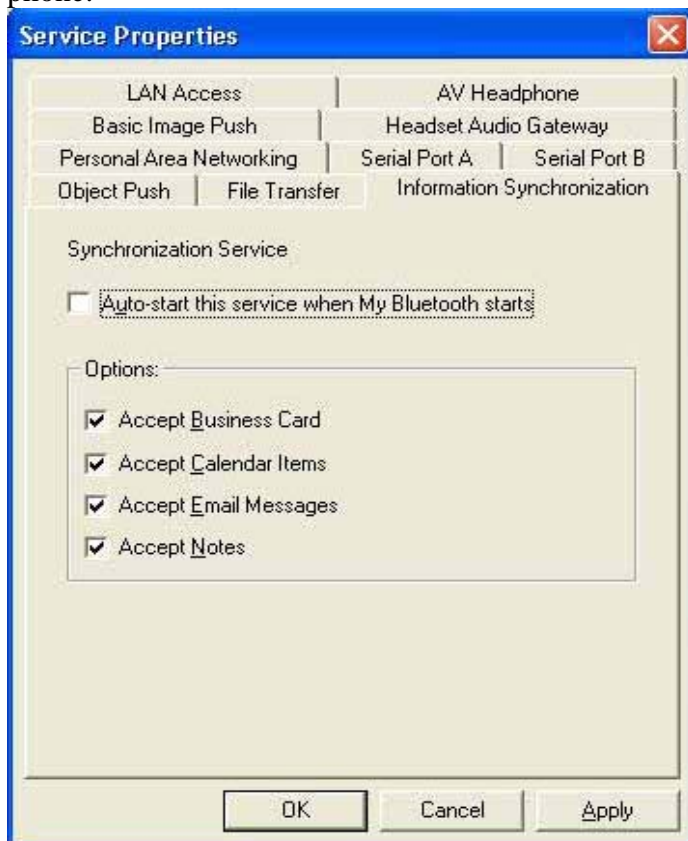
phone:

Service Properties

LAN Access
AV Headphone
Basic Image Push
Headset Audio Gateway
Personal Area Networking
Serial Port A
Serial Port B
Object Push
File Transfer
Information Synchronization

Synchronization Service

Auto-start this service when My Bluetooth starts

Options:

Accept Business Card
Accept Calendar Items
Accept Email Messages
Accept Notes

OK
Cancel
Apply